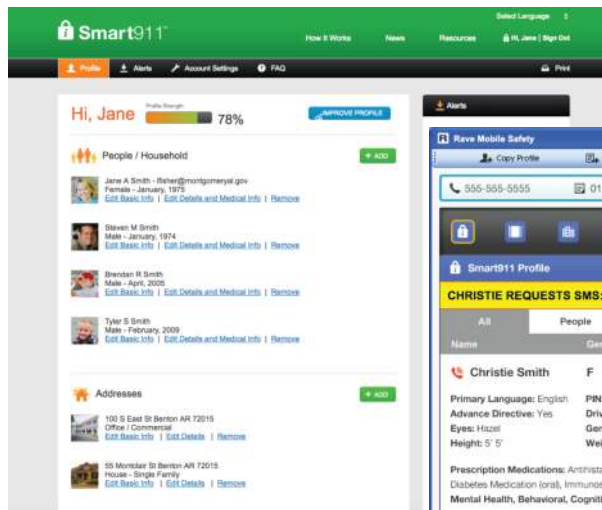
Smart911

Select Language

How It Works News Resources Hi, Jane | Sign Out

Profile Alerts Account Settings FAQ Print

Hi, Jane Profile Strength 78%

IMPROVE PROFILE

People / Household + ADD

Jane A Smith - lfisher@montgomeryal.gov
Female - January, 1975
Edit Basic Info | Edit Details and Medical Info | Remove

Steven M Smith
Male - January, 1974
Edit Basic Info | Edit Details and Medical Info | Remove

Brendan R Smith
Male - April, 2005
Edit Basic Info | Edit Details and Medical Info | Remove

Tyler S Smith
Male - February, 2009
Edit Basic Info | Edit Details and Medical Info | Remove

Addresses + ADD

100 S East St Benton AR 72015
Office / Commercial
Edit Basic Info | Edit Details | Remove

55 Montclair St Benton AR 72015
House - Single Family
Edit Basic Info | Edit Details | Remove

Alerts

Rave Mobile Safety

Copy Profile

555-555-5555 01

Smart911 Profile

CHRISTIE REQUESTS SMS

All People

Name Ge

Christie Smith F

Primary Language: English PIN
Advance Directive: Yes Driv
Eyes: Hazel Ger
Height: 5' 5" Wei

Prescription Medications: Antihista
Diabetes Medication (oral), Immuno
Mental Health, Behavioral, Cogniti